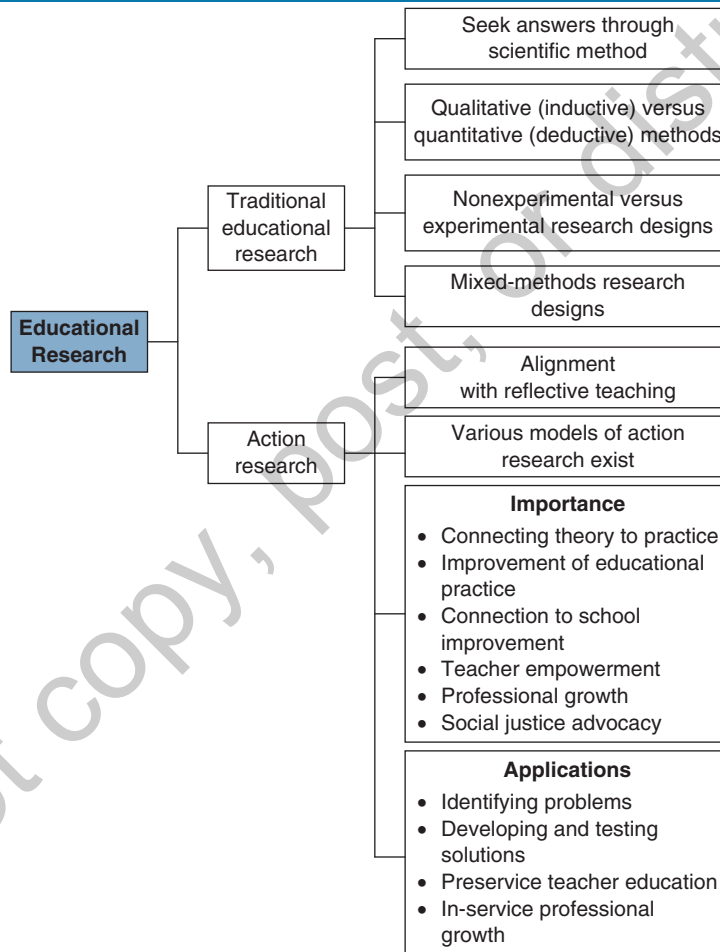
Educational Research

Traditional educational research

Seek answers through scientific method

Qualitative (inductive) versus quantitative (deductive) methods

Nonexperimental versus experimental research designs

Mixed-methods research designs

Action research

Alignment with reflective teaching

Various models of action research exist

**Importance**
- Connecting theory to practice
- Improvement of educational practice
- Connection to school improvement
- Teacher empowerment
- Professional growth
- Social justice advocacy

**Applications**
- Identifying problems
- Developing and testing solutions
- Preservice teacher education
- In-service professional growth

ot copy, post, or dist